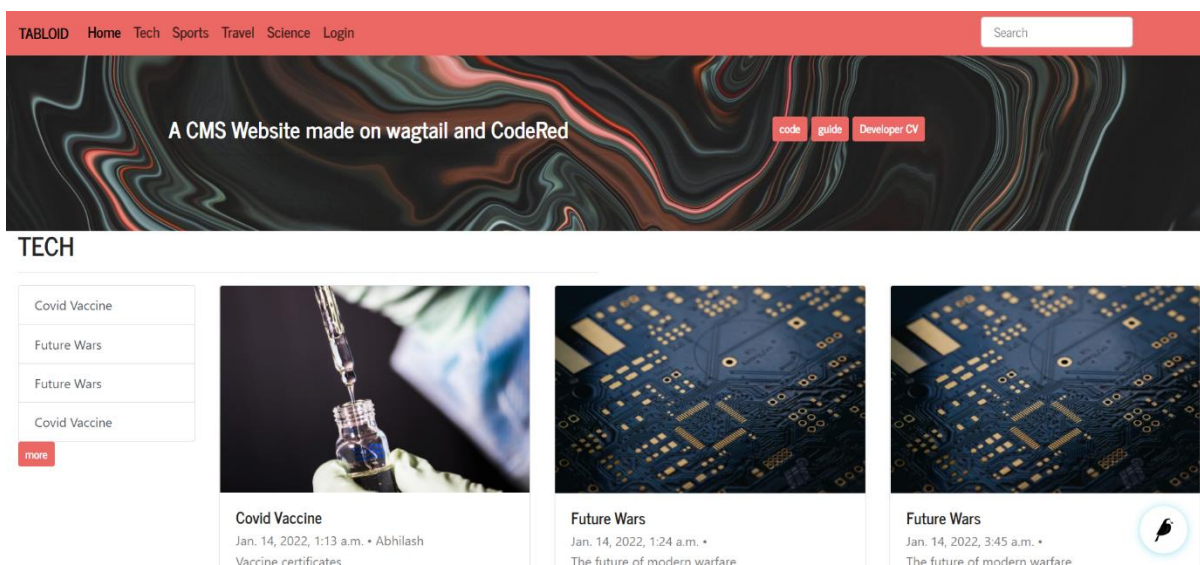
TABLOID Home Tech Sports Travel Science Login

Search

A CMS Website made on wagtail and CodeRed

code guide Developer CV

TECH

Covid Vaccine
Future Wars
Future Wars
Covid Vaccine

more

Covid Vaccine
Jan. 14, 2022, 1:13 a.m. • Abhilash
Vaccine certificates

Future Wars
Jan. 14, 2022, 1:24 a.m. •
The future of modern warfare

Future Wars
Jan. 14, 2022, 3:45 a.m. •
The future of modern warfare